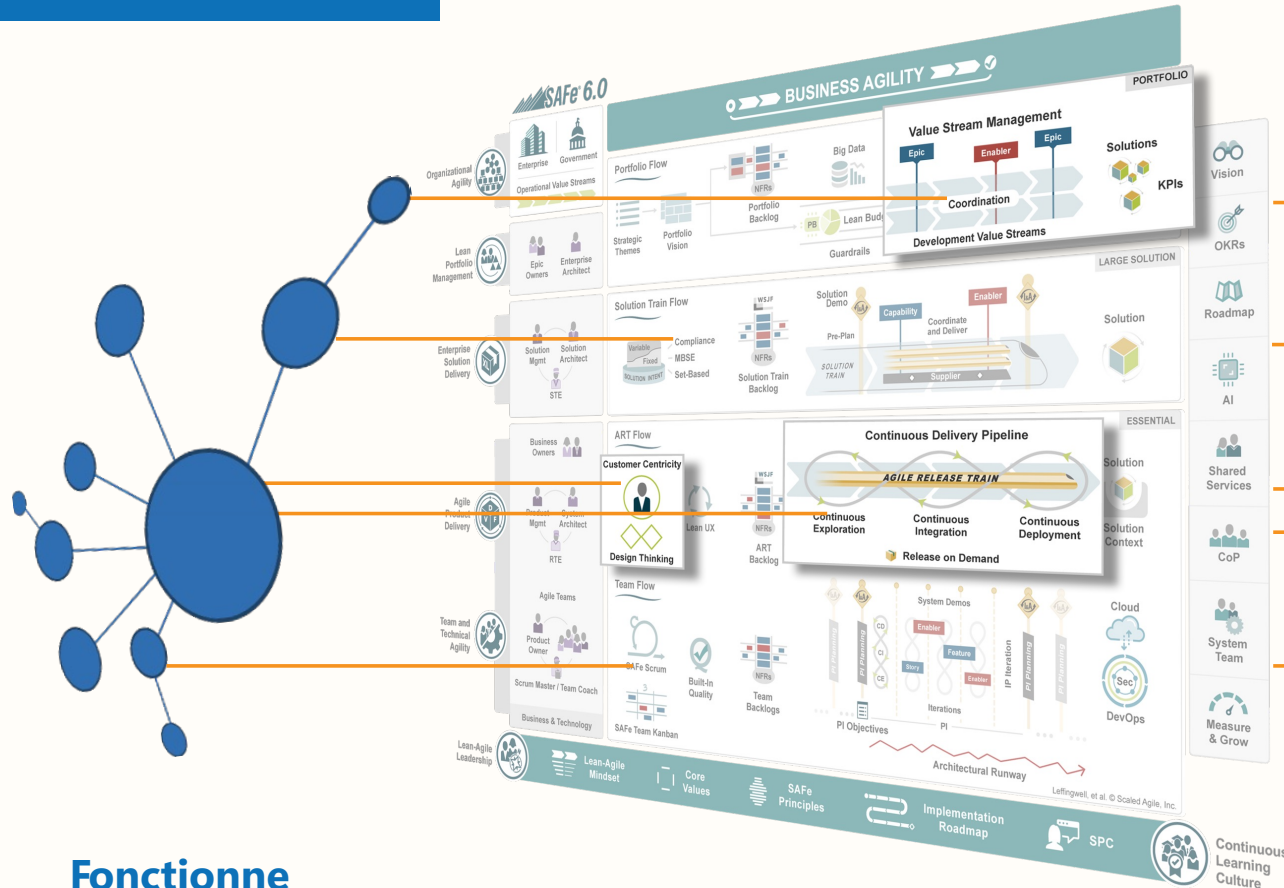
SAFe 6.0

BUSINESS AGILITY

PORTFOLIO

Organizational Agility

Enterprise
Government
Operational Value Streams

Portfolio Flow

Big Data

Value Stream Management

Epic
Enabler
Epic

Solutions

KPIs

Coordination

Development Value Streams

NFRs
Portfolio Backlog

Strategic Themes
Portfolio Vision

PB
Lean Budgets
Guardrails

Lean Portfolio Management

Epic Owners
Enterprise Architect

LARGE SOLUTION

Enterprise Solution Delivery

Solution Mgmt
Solution Architect
STE

Solution Train Flow

Variable
Fixed
SOLUTION INTENT

Compliance
MBSE
Set-Based

WSJF
NFRs
Solution Train Backlog

Solution Demo
Capability
Enabler
Pre-Plan
Coordinate and Deliver
SOLUTION TRAIN
Supplier

Solution

ESSENTIAL

Agile Product Delivery

Business Owners
Product Mgmt
System Architect
RTE

ART Flow

Customer Centricity

Design Thinking

Lean UX

WSJF
NFRs
ART Backlog

Continuous Delivery Pipeline

AGILE RELEASE TRAIN

Continuous Exploration
Continuous Integration
Continuous Deployment

Release on Demand

Solution
Solution Context

Team and Technical Agility

Agile Teams
Product Owner
Scrum Master / Team Coach

Business & Technology

Team Flow

SAFe Scrum
Built-In Quality
Team Backlogs
NFRs
SAFe Team Kanban

PI Planning
System Demos
CD
CI
CE
Enabler
Feature
Story
Enabler
IP Iteration
PI Planning
Iterations
PI Objectives
PI

Architectural Runway

Cloud
Sec
DevOps

Lean-Agile Leadership

Lean-Agile Mindset
Core Values
SAFe Principles
Implementation Roadmap
SPC

Leffingwell, et al. © Scaled Agile, Inc.

Continuous Learning Culture

Vision
OKRs
Roadmap
AI
Shared Services
CoP
System Team
Measure & Grow

Fonctionne